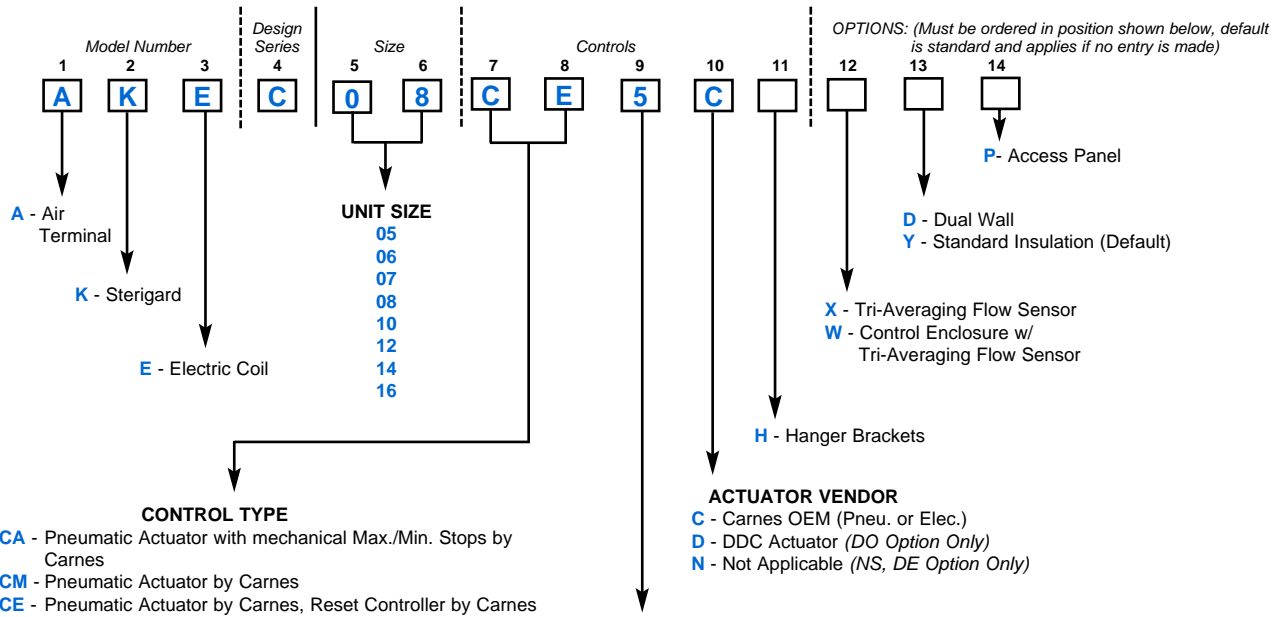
Model Number

Design Series

Size

Controls

OPTIONS: (Must be ordered in position shown below, default is standard and applies if no entry is made)

1 2 3 4 5 6 7 8 9 10 11 12 13 14

A K E C 0 8 C E 5 C

P- Access Panel

A - Air Terminal

UNIT SIZE
05
06
07
08
10
12
14
16

D - Dual Wall
Y - Standard Insulation (Default)

K - Sterigard

X - Tri-Averaging Flow Sensor
W - Control Enclosure w/ Tri-Averaging Flow Sensor

E - Electric Coil

H - Hanger Brackets

CONTROL TYPE
CA - Pneumatic Actuator with mechanical Max./Min. Stops by Carnes
CM - Pneumatic Actuator by Carnes
CE - Pneumatic Actuator by Carnes, Reset Controller by Carnes

ACTUATOR VENDOR
C - Carnes OEM (Pneu. or Elec.)
D - DDC Actuator (DO Option Only)
N - Not Applicable (NS, DE Option Only)